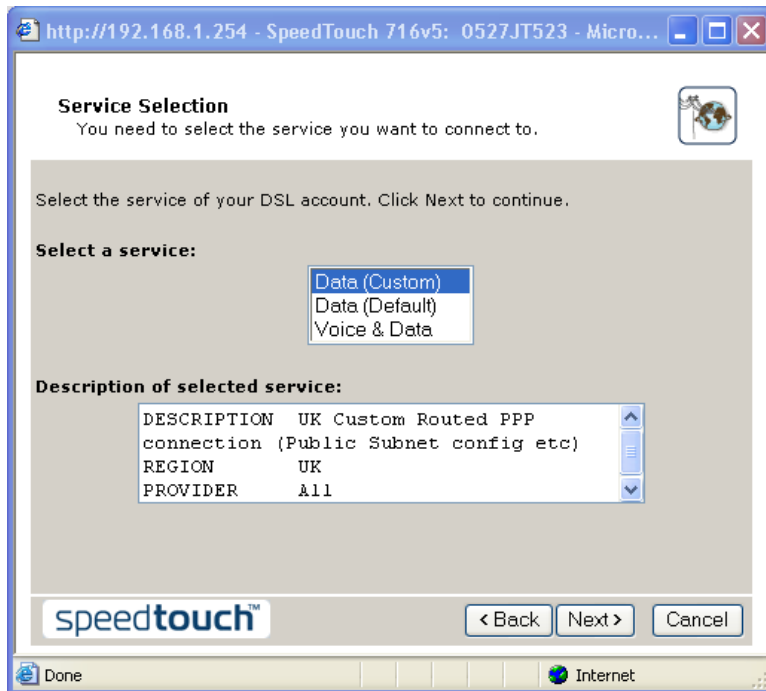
http://192.168.1.254 - SpeedTouch 716v5: 0527JT523 - Micro...

Service Selection
You need to select the service you want to connect to.

Select the service of your DSL account. Click Next to continue.

Select a service:

Data (Custom)
Data (Default)
Voice & Data

Description of selected service:

DESCRIPTION UK Custom Routed PPP connection (Public Subnet config etc)
REGION UK
PROVIDER All

speedtouch™

< Back Next > Cancel

Done

Internet